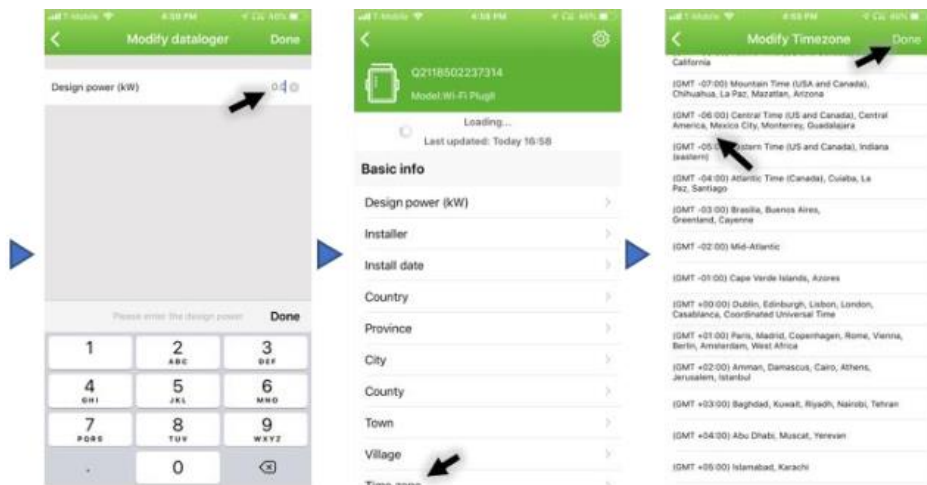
T-Mobile 4:58 PM 48%

Modify datalogger Done

Design power (kW) 0.0

Please enter the design power Done

1
2 ABC
3 DEF
4 GHI
5 JKL
6 MNO
7 PQRS
8 TUV
9 WXYZ
.
0

T-Mobile 4:58 PM 46%

Q2118502237314
Model:Wi-Fi PlugII

Loading...
Last updated: Today 16:58

Basic info

Design power (kW)
Installer
Install date
Country
Province
City
County
Town
Village
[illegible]

T-Mobile 4:59 PM 46%

Modify Timezone Done

California

(GMT -07:00) Mountain Time (USA and Canada), Chihuahua, La Paz, Mazatlan, Arizona

(GMT -06:00) Central Time (US and Canada), Central America, Mexico City, Monterrey, Guadalajara

(GMT -05:00) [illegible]stern Time (US and Canada), Indiana (eastern)

(GMT -04:00) Atlantic Time (Canada), Cuiaba, La Paz, Santiago

(GMT -03:00) Brasilia, Buenos Aires, Greenland, Cayenne

(GMT -02:00) Mid-Atlantic

(GMT -01:00) Cape Verde Islands, Azores

(GMT +00:00) Dublin, Edinburgh, Lisbon, London, Casablanca, Coordinated Universal Time

(GMT +01:00) Paris, Madrid, Copenhagen, Rome, Vienna, Berlin, Amsterdam, West Africa

(GMT +02:00) Amman, Damascus, Cairo, Athens, Jerusalem, Istanbul

(GMT +03:00) Baghdad, Kuwait, Riyadh, Nairobi, Tehran

(GMT +04:00) Abu Dhabi, Muscat, Yerevan

(GMT +05:00) Islamabad, Karachi